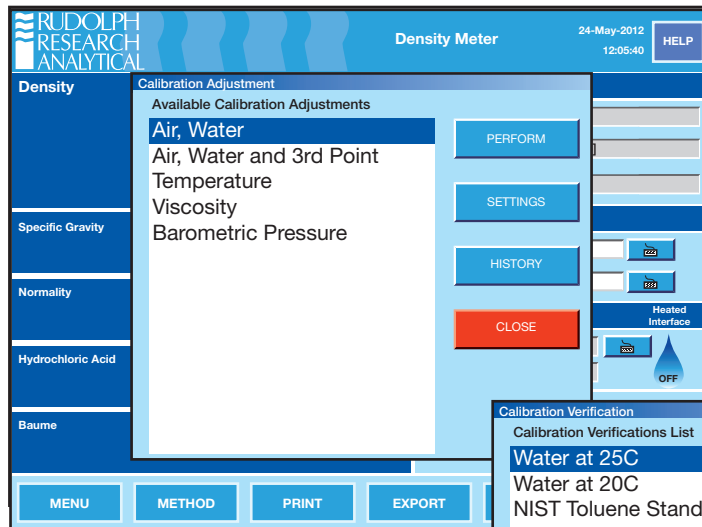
RUDOLPH RESEARCH ANALYTICAL

Density Meter

24-May-2012
12:05:40

HELP

Density

Specific Gravity

Normality

Hydrochloric Acid

Baume

Calibration Adjustment

Available Calibration Adjustments

Air, Water
Air, Water and 3rd Point
Temperature
Viscosity
Barometric Pressure

PERFORM

SETTINGS

HISTORY

CLOSE

Heated Interface

OFF

Calibration Verification

Calibration Verifications List

Water at 25C
Water at 20C
NIST Toluene Stand

MENU

METHOD

PRINT

EXPORT